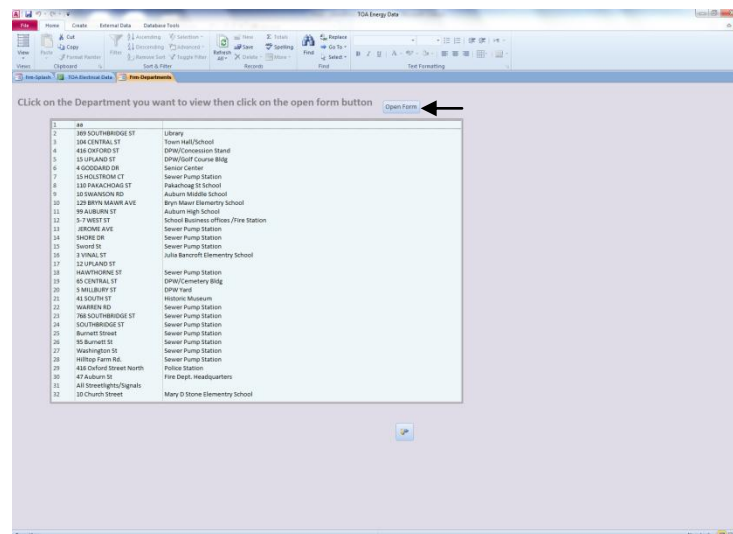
TOA Energy Data

File Home Create External Data Database Tools

Cut Copy Format Painter Paste View Views Clipboard Filter Ascending Descending Remove Sort Selection Advanced Toggle Filter Sort & Filter Refresh All New Save Delete Totals Spelling More Records Find Replace Go To Select Find Text Formatting

frm-Splash TOA-Electrical Data Frm-Departments

Click on the Department you want to view then click on the open form button

Open Form

| | | |
|---|---|---|
| 1 | 49 | |
| 2 | 369 SOUTHBRIDGE ST | Library |
| 3 | 104 CENTRAL ST | Town Hall/School |
| 4 | 416 OXFORD ST | DPW/Concession Stand |
| 5 | 15 UPLAND ST | DPW/Golf Course Bldg |
| 6 | 4 GODDARD DR | Senior Center |
| 7 | 15 HOLSTROM CT | Sewer Pump Station |
| 8 | 110 PAKACHOAG ST | Pakachoag St School |
| 9 | 10 SWANSON RD | Auburn Middle School |
| 10 | 129 BRYN MAWR AVE | Bryn Mawr Elemertry School |
| 11 | 99 AUBURN ST | Auburn High School |
| 12 | 5-7 WEST ST | School Business offices /Fire Station |
| 13 | JEROME AVE | Sewer Pump Station |
| 14 | SHORE DR | Sewer Pump Station |
| 15 | Sword St | Sewer Pump Station |
| 16 | 3 VINAL ST | Julia Bancroft Elementry School |
| 17 | 12 UPLAND ST | |
| 18 | HAWTHORNE ST | Sewer Pump Station |
| 19 | 65 CENTRAL ST | DPW/Cemetery Bldg |
| 20 | 5 MILLBURY ST | DPW Yard |
| 21 | 41 SOUTH ST | Historic Museum |
| 22 | WARREN RD | Sewer Pump Station |
| 23 | 768 SOUTHBRIDGE ST | Sewer Pump Station |
| 24 | SOUTHBRIDGE ST | Sewer Pump Station |
| 25 | Burnett Street | Sewer Pump Station |
| 26 | 95 Burnett St | Sewer Pump Station |
| 27 | Washington St | Sewer Pump Station |
| 28 | Hilltop Farm Rd. | Sewer Pump Station |
| 29 | 416 Oxford Street North | Police Station |
| 30 | 47 Auburn St | Fire Dept. Headquarters |
| 31 | All Streetlights/Signals | |
| 32 | 10 Church Street | Mary D Stone Elementry School |